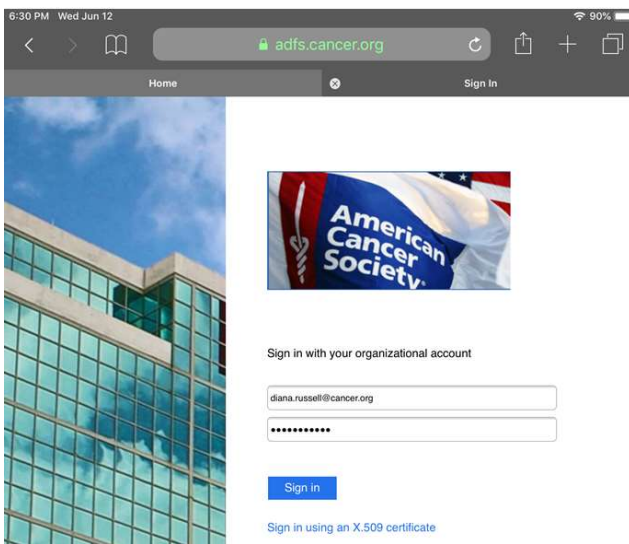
6:30 PM Wed Jun 12

90%

adfs.cancer.org

Home

Sign In

American Cancer Society

Sign in with your organizational account

diana.russell@cancer.org

•••••••••••

Sign in

Sign in using an X.509 certificate